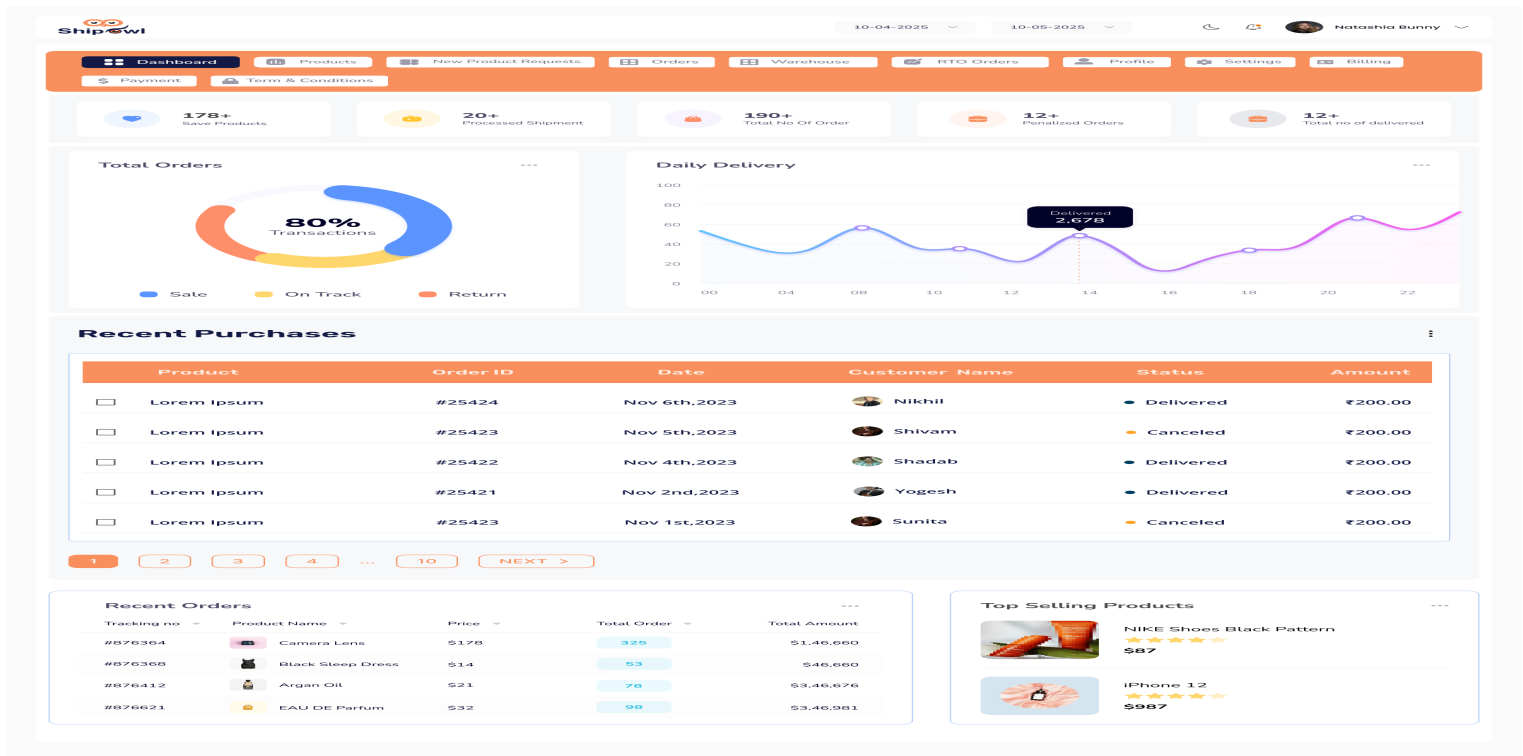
Shipowl

10-04-2025 10-05-2025 Natashia Bunny

Dashboard Products New Product Requests Orders Warehouse RTO Orders Profile Settings Billing Payment Term & Conditions

178+ Save Products
20+ Processed Shipment
190+ Total No Of Order
12+ Penalized Orders
12+ Total no of delivered

Total Orders ...

80% Transactions

Sale On Track Return

Daily Delivery ...

100
80
60
40
20
0

Delivered 2,678

00 04 08 10 12 14 16 18 20 22

Recent Purchases

| | Product | Order ID | Date | Customer Name | Status | Amount |
|---|---|---|---|---|---|---|
| | Lorem Ipsum | #25424 | Nov 6th,2023 | Nikhil | Delivered | ₹200.00 |
| | Lorem Ipsum | #25423 | Nov 5th,2023 | Shivam | Canceled | ₹200.00 |
| | Lorem Ipsum | #25422 | Nov 4th,2023 | Shadab | Delivered | ₹200.00 |
| | Lorem Ipsum | #25421 | Nov 2nd,2023 | Yogesh | Delivered | ₹200.00 |
| | Lorem Ipsum | #25423 | Nov 1st,2023 | Sunita | Canceled | ₹200.00 |

1 2 3 4 ... 10 NEXT >

Recent Orders ...

| Tracking no | Product Name | Price | Total Order | Total Amount |
|---|---|---|---|---|
| #876364 | Camera Lens | $178 | 325 | $1,46,660 |
| #876368 | Black Sleep Dress | $14 | 53 | $46,660 |
| #876412 | Argan Oil | $21 | 78 | $3,46,676 |
| #876621 | EAU DE Parfum | $32 | 98 | $3,46,981 |

Top Selling Products ...

NIKE Shoes Black Pattern
$87

iPhone 12
$987